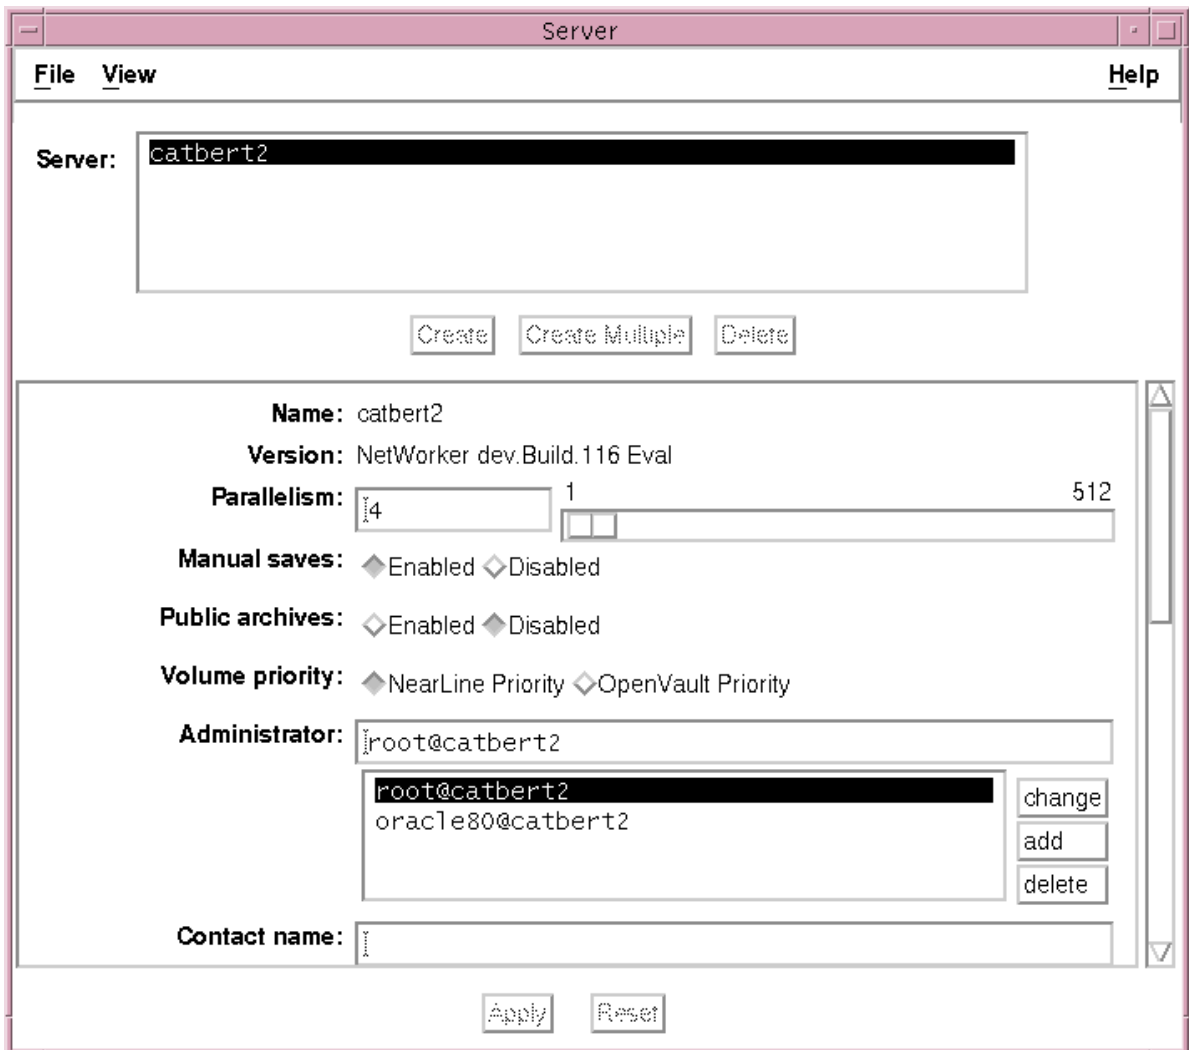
Server

File View Help

Server: catbert2

Create Create Multiple Delete

Name: catbert2

Version: NetWorker dev.Build.116 Eval

Parallelism: 4 1 512

Manual saves: Enabled Disabled

Public archives: Enabled Disabled

Volume priority: NearLine Priority OpenVault Priority

Administrator: root@catbert2

root@catbert2
oracle80@catbert2

change
add
delete

Contact name:

Apply Reset